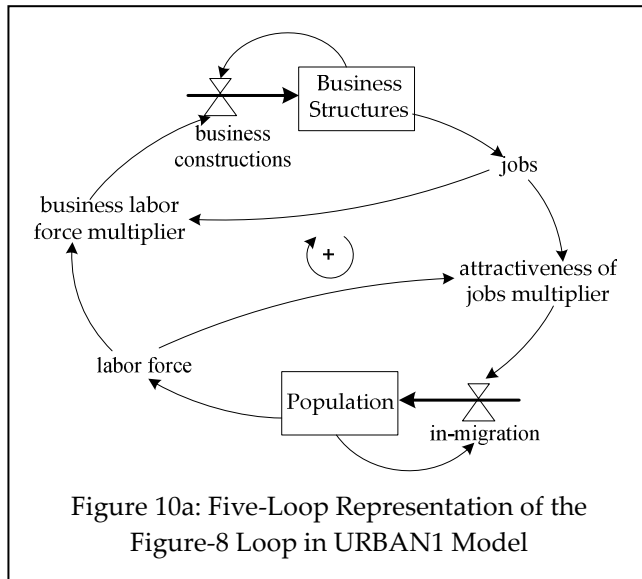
Business Structures

business constructions

jobs

business labor force multiplier

+

attractiveness of jobs multiplier

labor force

Population

in-migration

Figure 10a: Five-Loop Representation of the Figure-8 Loop in URBAN1 Model